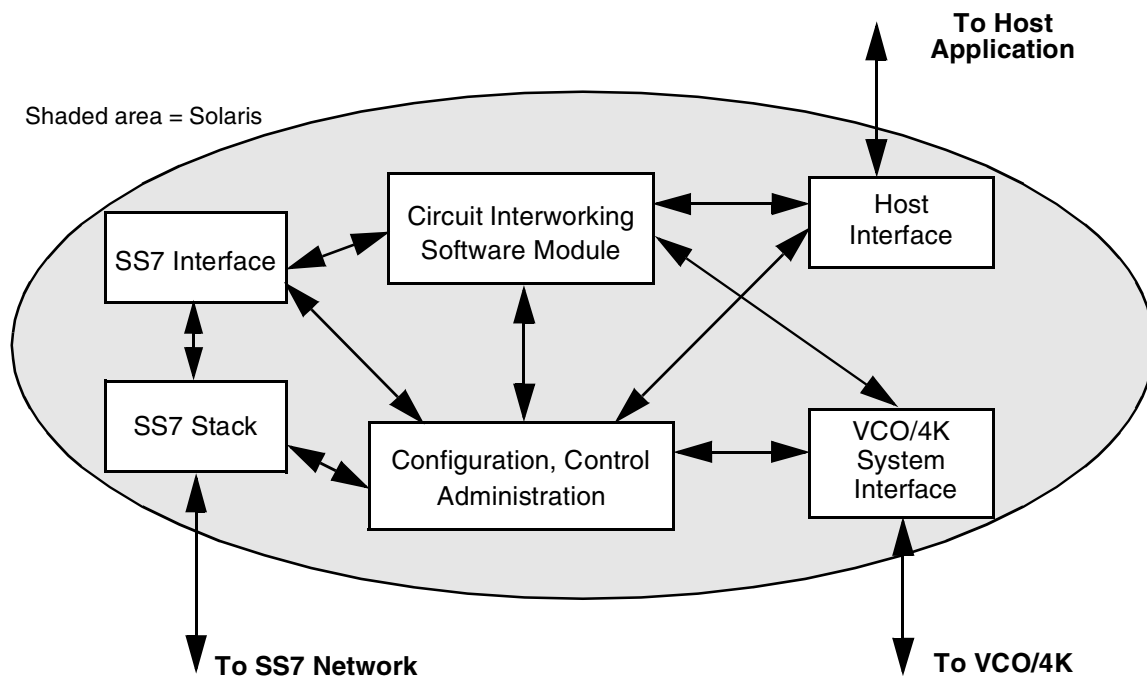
To Host Application

Shaded area = Solaris

Circuit Interworking Software Module

Host Interface

SS7 Interface

SS7 Stack

Configuration, Control Administration

VCO/4K System Interface

To SS7 Network

To VCO/4K